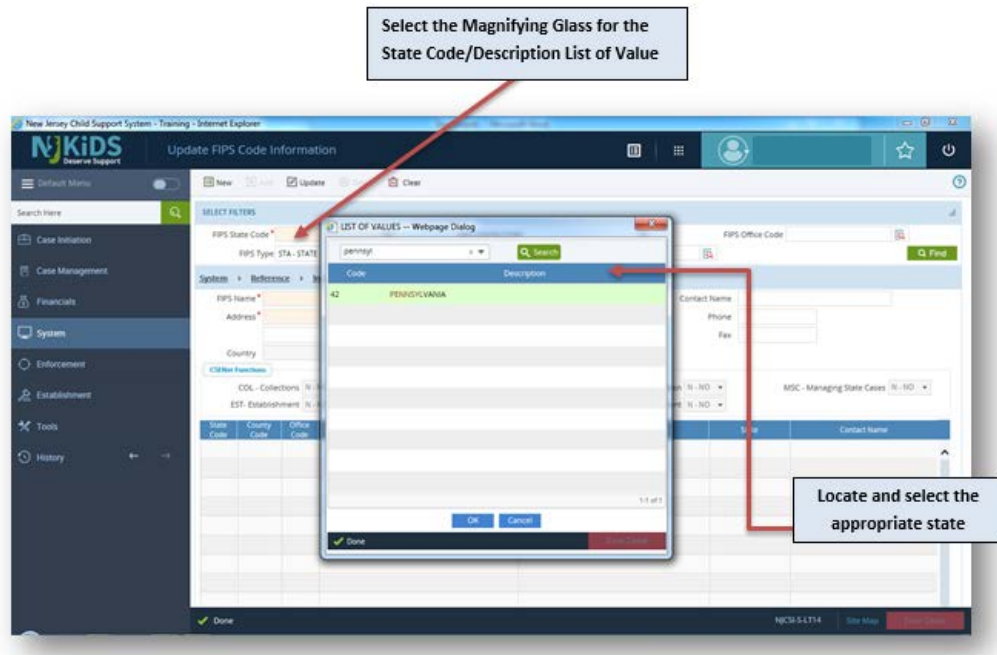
Select the Magnifying Glass for the State Code/Description List of Value

New Jersey Child Support System - Training - Internet Explorer

NJKiDS
Deserve Support

Update FIPS Code Information

Default Menu

Search Here

Case Initiation

Case Management

Financials

System

Enforcement

Establishment

Tools

History

New Add Update Save Clear

SELECT FILTERS

FIPS State Code*

FIPS Type STA - STATE

FIPS Office Code

Find

System › Reference ›

FIPS Name*

Address*

Country

CSENet Functions

COL - Collections N -

EST- Establishment N -

Contact Name

Phone

Fax

N - NO

N - NO

MSC - Managing State Cases N - NO

| State Code | County Code | Office Code | State | Contact Name |
|---|---|---|---|---|

LIST OF VALUES -- Webpage Dialog

pennsyl

Search

| Code | Description |
|---|---|
| 42 | PENNSYLVANIA |

1-1 of 1

OK Cancel

Done

Locate and select the appropriate state

Done

NJCSI-S-LT14 Site Map